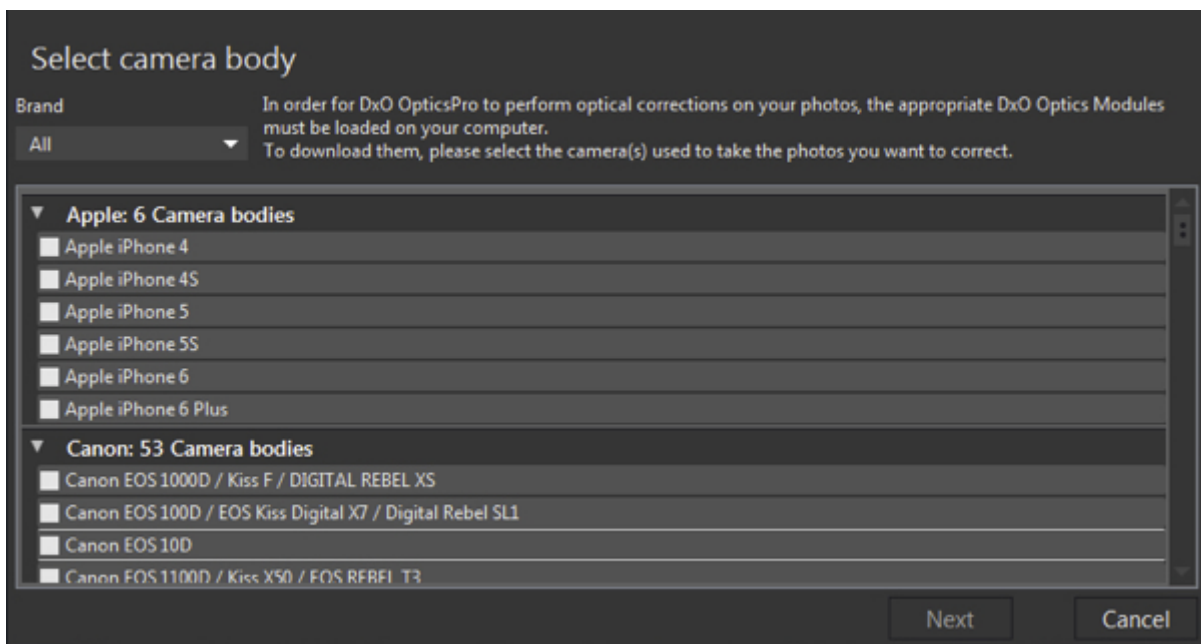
Select camera body

Brand

All

In order for DxO OpticsPro to perform optical corrections on your photos, the appropriate DxO Optics Modules must be loaded on your computer.
To download them, please select the camera(s) used to take the photos you want to correct.

Apple: 6 Camera bodies

Apple iPhone 4

Apple iPhone 4S

Apple iPhone 5

Apple iPhone 5S

Apple iPhone 6

Apple iPhone 6 Plus

Canon: 53 Camera bodies

Canon EOS 1000D / Kiss F / DIGITAL REBEL XS

Canon EOS 100D / EOS Kiss Digital X7 / Digital Rebel SL1

Canon EOS 10D

Canon EOS 1100D / Kiss X50 / EOS REBEL T3

Next

Cancel